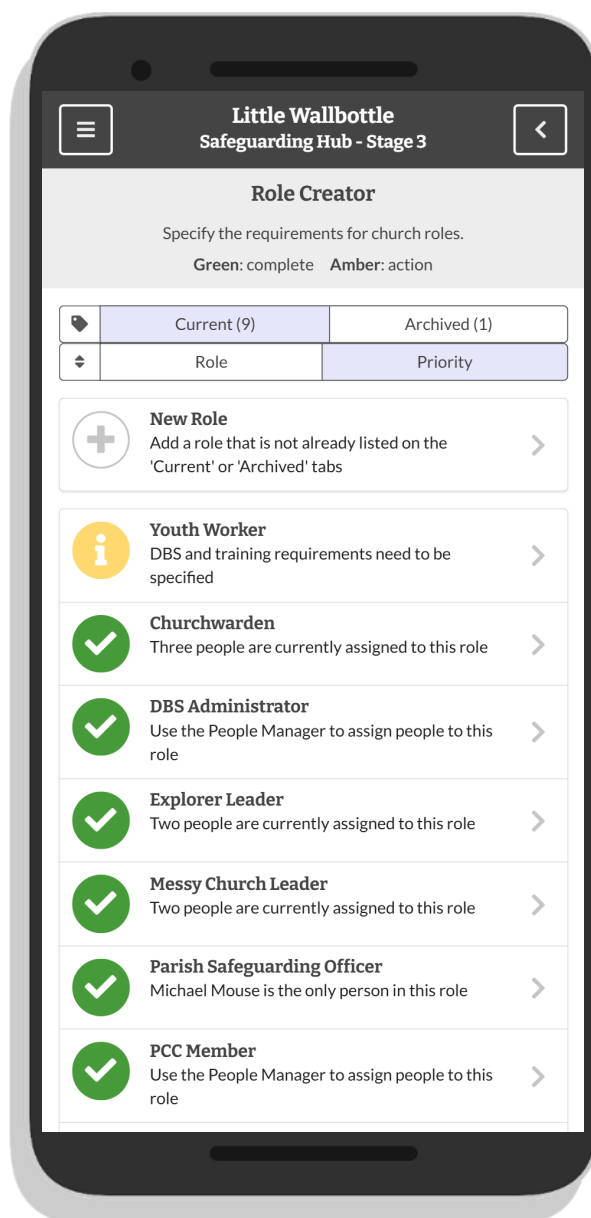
Little Wallbottle
Safeguarding Hub - Stage 3

Role Creator

Specify the requirements for church roles.

Green: complete Amber: action

Current (9) Archived (1)

Role Priority

New Role
Add a role that is not already listed on the 'Current' or 'Archived' tabs

Youth Worker
DBS and training requirements need to be specified

Churchwarden
Three people are currently assigned to this role

DBS Administrator
Use the People Manager to assign people to this role

Explorer Leader
Two people are currently assigned to this role

Messy Church Leader
Two people are currently assigned to this role

Parish Safeguarding Officer
Michael Mouse is the only person in this role

PCC Member
Use the People Manager to assign people to this role